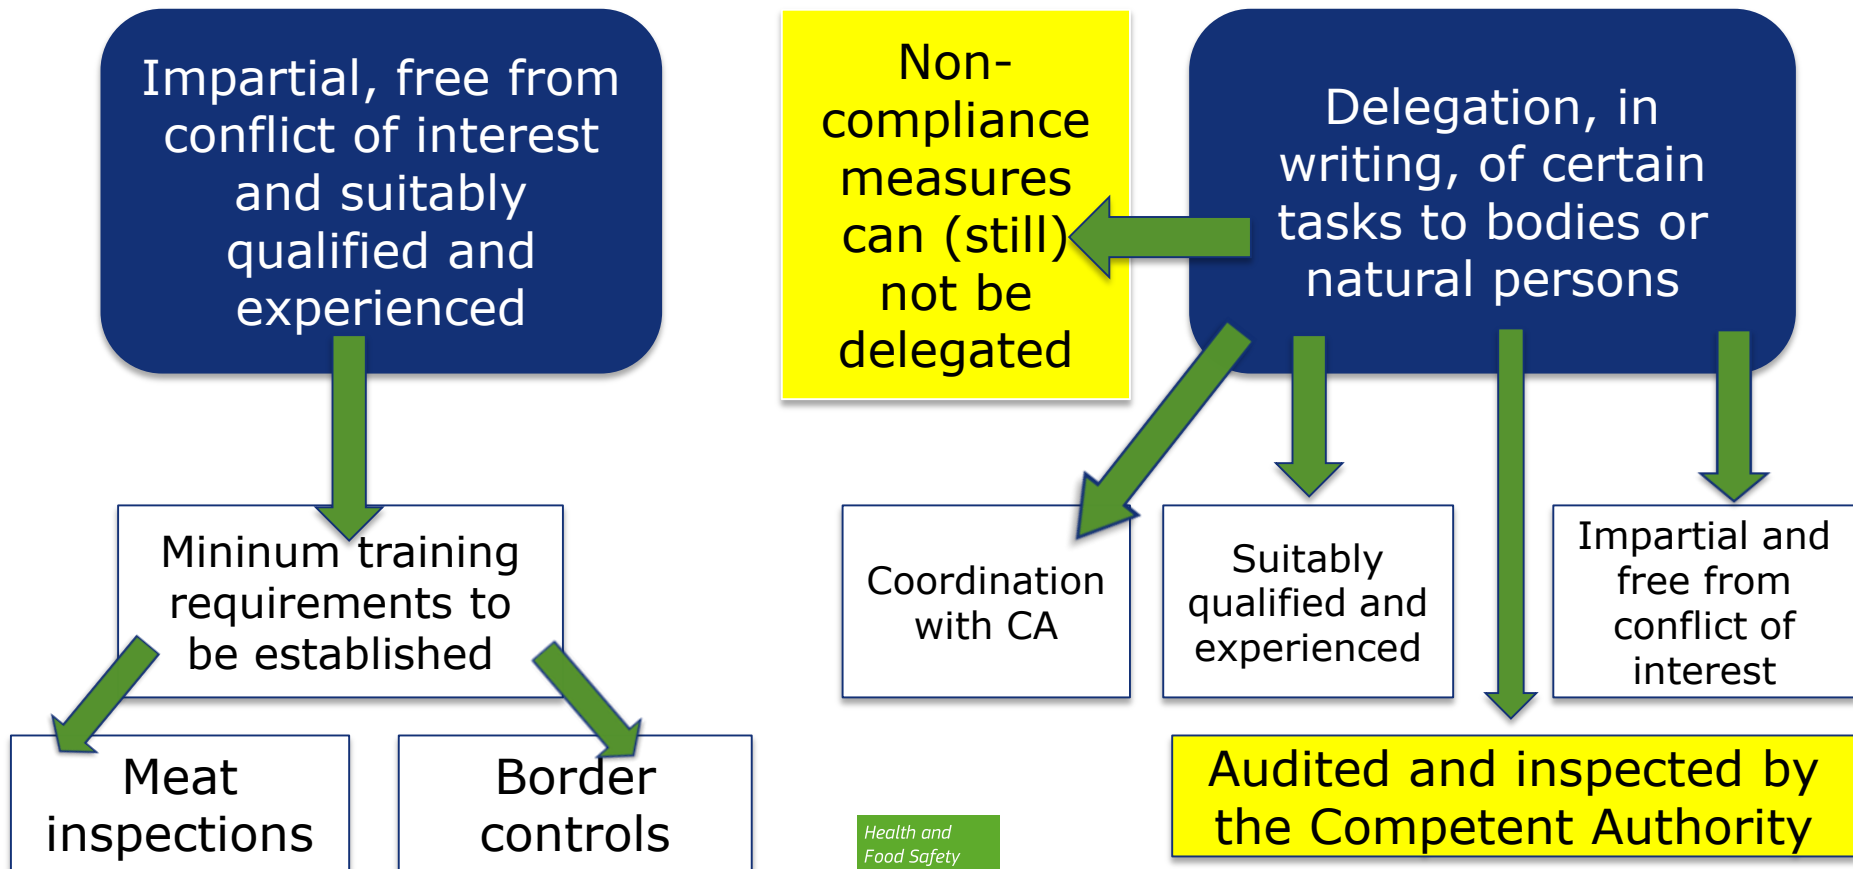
Impartial, free from conflict of interest and suitably qualified and experienced

Mininum training requirements to be established

Meat inspections

Border controls

Non-compliance measures can (still) not be delegated

Delegation, in writing, of certain tasks to bodies or natural persons

Coordination with CA

Suitably qualified and experienced

Impartial and free from conflict of interest

Audited and inspected by the Competent Authority

Health and Food Safety